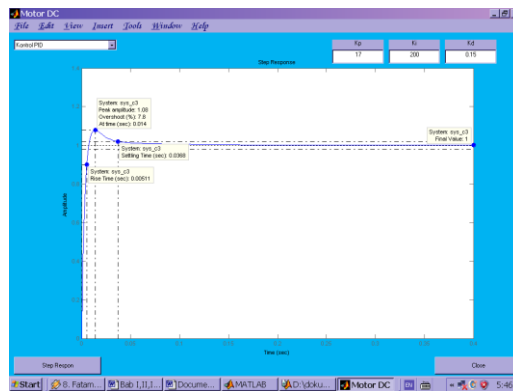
Motor DC

File Edit View Insert Tools Window Help

Kontrol PID

| Kp | Ki | Kd |
|---|---|---|
| 17 | 200 | 0.15 |

Step Response

System: sys_c3
Peak amplitude: 1.08
Overshoot (%): 7.8
At time (sec): 0.014

System: sys_c3
Settling Time (sec): 0.0369

System: sys_c3
Final Value: 1

System: sys_c3
Rise Time (sec): 0.00511

Amplitude

Time (sec)

Step Respon

Close

Start | 8. Fatam... | Bab I,II,I... | Docume... | MATLAB | D:\doku... | Motor DC | 5:46